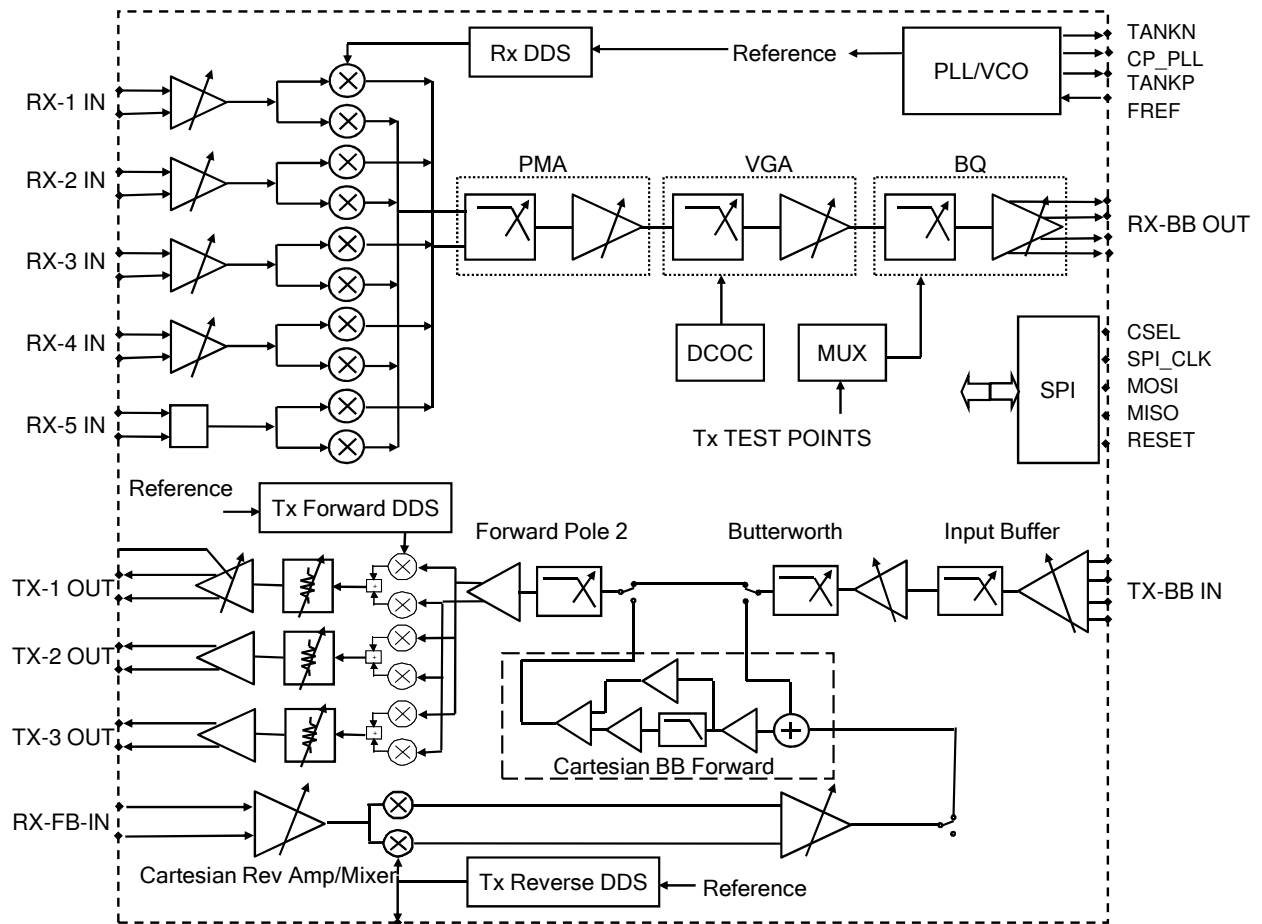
Rx DDS
Reference
PLL/VCO
TANKN
CP_PLL
TANKP
FREF
RX-1 IN
RX-2 IN
RX-3 IN
RX-4 IN
RX-5 IN
PMA
VGA
BQ
RX-BB OUT
DCOC
MUX
Tx TEST POINTS
SPI
CSEL
SPI_CLK
MOSI
MISO
RESET
Reference
Tx Forward DDS
Forward Pole 2
Butterworth
Input Buffer
TX-1 OUT
TX-2 OUT
TX-3 OUT
TX-BB IN
Cartesian BB Forward
RX-FB-IN
Cartesian Rev Amp/Mixer
Tx Reverse DDS
Reference